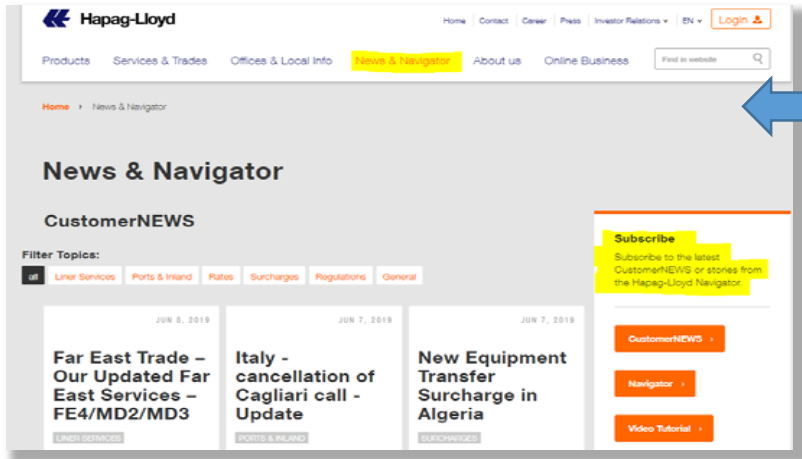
Hapag-Lloyd

Home | Contact | Career | Press | Investor Relations ▾ | EN ▾ | Login

Products | Services & Trades | Offices & Local Info | News & Navigator | About us | Online Business | Find in website

Home › News & Navigator

News & Navigator

CustomerNEWS

Filter Topics:

all | Liner Services | Ports & Inland | Rates | Surcharges | Regulations | General

JUN 8, 2019

Far East Trade – Our Updated Far East Services – FE4/MD2/MD3

LINER SERVICES

JUN 7, 2019

Italy - cancellation of Cagliari call - Update

PORTS & INLAND

JUN 7, 2019

New Equipment Transfer Surcharge in Algeria

SURCHARGES

Subscribe

Subscribe to the latest CustomerNEWS or stories from the Hapag-Lloyd Navigator

CustomerNEWS ›

Navigator ›

Video Tutorial ›